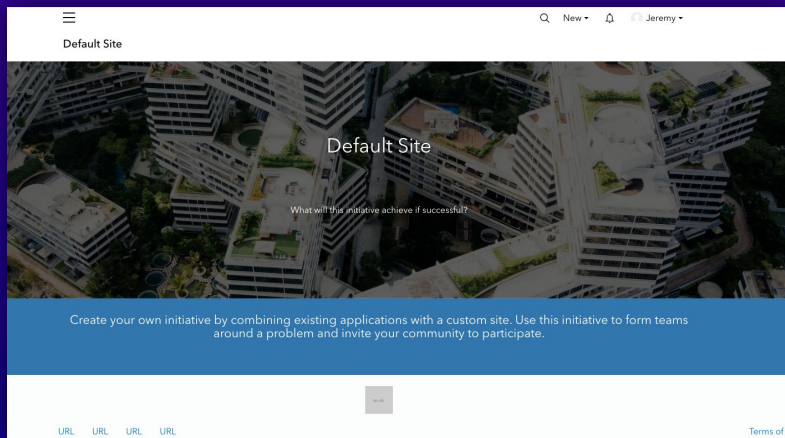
New ▾ Jeremy ▾

Default Site

Default Site

What will this initiative achieve if successful?

Create your own initiative by combining existing applications with a custom site. Use this initiative to form teams around a problem and invite your community to participate.

URL URL URL URL

Terms of